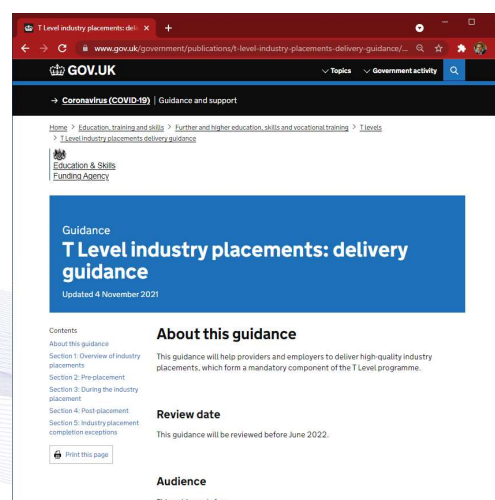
T Level industry placements: deli ×  +

www.gov.uk/government/publications/t-level-industry-placements-delivery-guidance/...

GOV.UK

Topics  Government activity

→ Coronavirus (COVID-19) | Guidance and support

Home > Education, training and skills > Further and higher education, skills and vocational training > T levels > T Level industry placements delivery guidance

Education & Skills Funding Agency

Guidance

T Level industry placements: delivery guidance

Updated 4 November 2021

Contents
About this guidance
Section 1: Overview of industry placements
Section 2: Pre-placement
Section 3: During the industry placement
Section 4: Post-placement
Section 5: Industry placement completion exceptions

Print this page

About this guidance

This guidance will help providers and employers to deliver high-quality industry placements, which form a mandatory component of the T Level programme.

Review date

This guidance will be reviewed before June 2022.

Audience

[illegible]